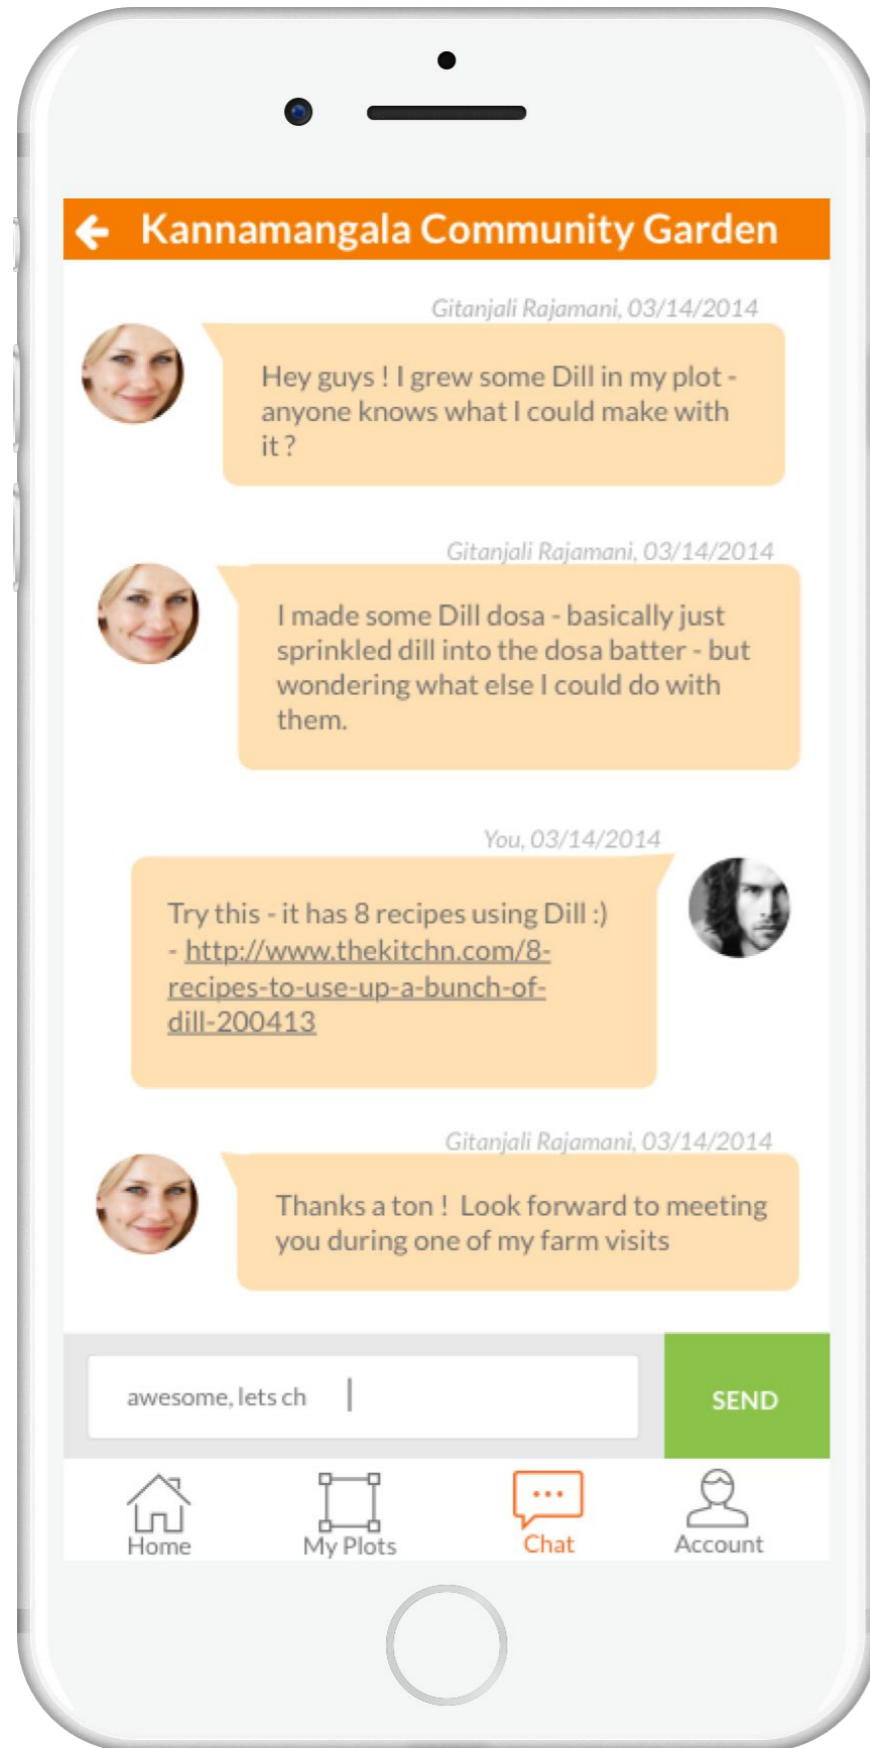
Kannamangala Community Garden

Gitanjali Rajamani, 03/14/2014

Hey guys ! I grew some Dill in my plot - anyone knows what I could make with it ?

Gitanjali Rajamani, 03/14/2014

I made some Dill dosa - basically just sprinkled dill into the dosa batter - but wondering what else I could do with them.

You, 03/14/2014

Try this - it has 8 recipes using Dill :) - http://www.thekitchn.com/8-recipes-to-use-up-a-bunch-of-dill-200413

Gitanjali Rajamani, 03/14/2014

Thanks a ton ! Look forward to meeting you during one of my farm visits

awesome, lets ch

SEND

Home

My Plots

Chat

Account